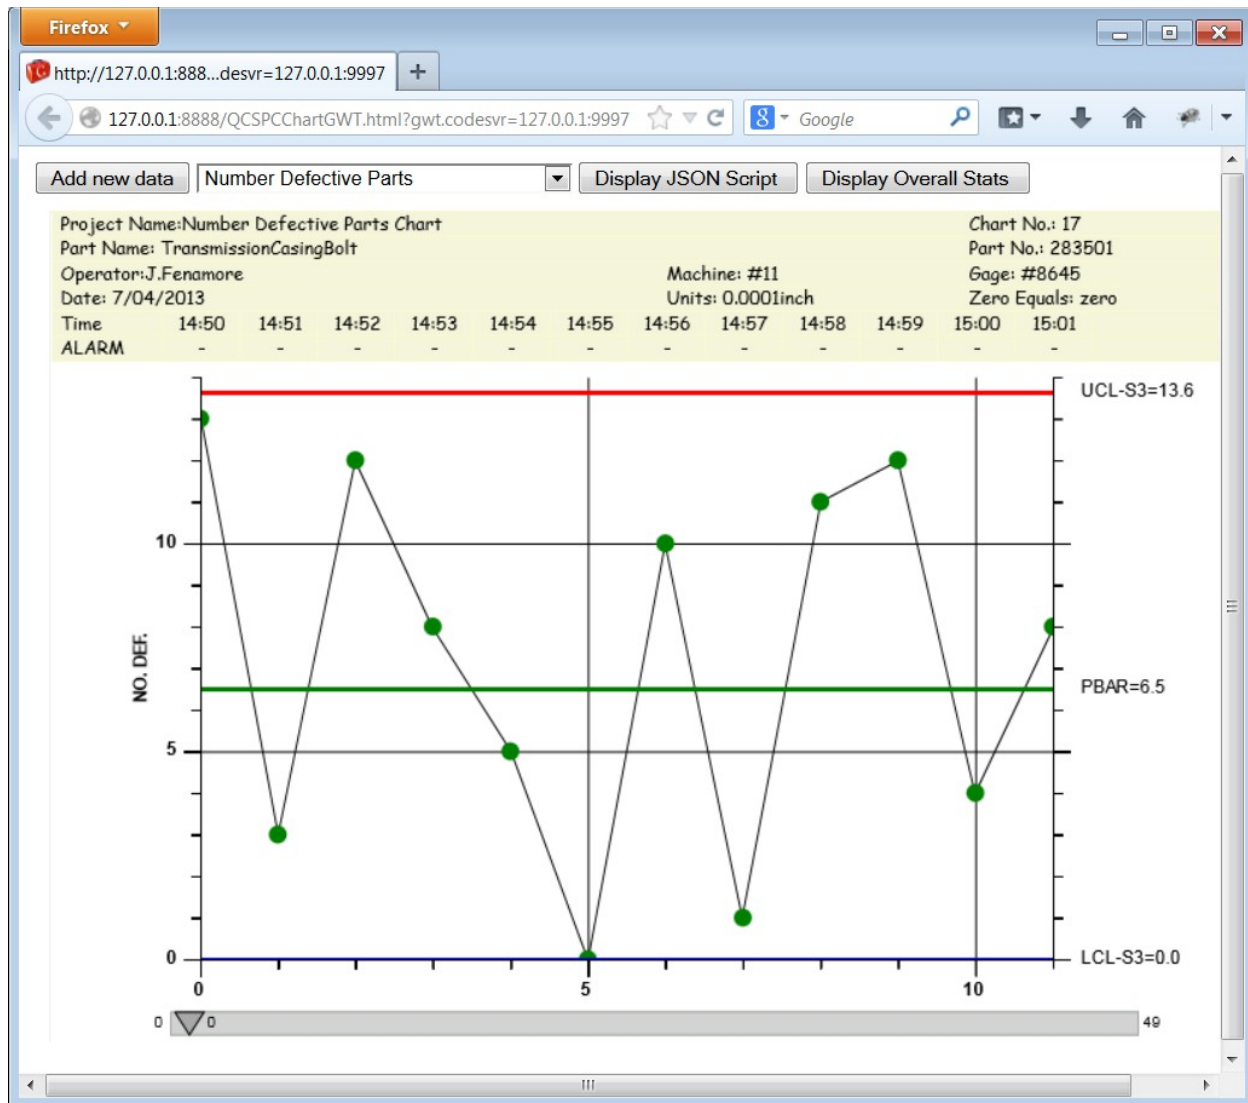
Firefox

http://127.0.0.1:888...desvr=127.0.0.1:9997 +

127.0.0.1:8888/QCSPCChartGWT.html?gwt.codesvr=127.0.0.1:9997

Google

Add new data | Number Defective Parts | Display JSON Script | Display Overall Stats

Project Name:Number Defective Parts Chart
Part Name: TransmissionCasingBolt
Operator:J.Fenamore
Date: 7/04/2013

Machine: #11
Units: 0.0001inch

Chart No.: 17
Part No.: 283501
Gage: #8645
Zero Equals: zero

| Time | 14:50 | 14:51 | 14:52 | 14:53 | 14:54 | 14:55 | 14:56 | 14:57 | 14:58 | 14:59 | 15:00 | 15:01 |
|---|---|---|---|---|---|---|---|---|---|---|---|---|
| ALARM | - | - | - | - | - | - | - | - | - | - | - | - |

UCL-S3=13.6
PBAR=6.5
LCL-S3=0.0

NO. DEF.

10
5
0

0
5
10

0 0 49